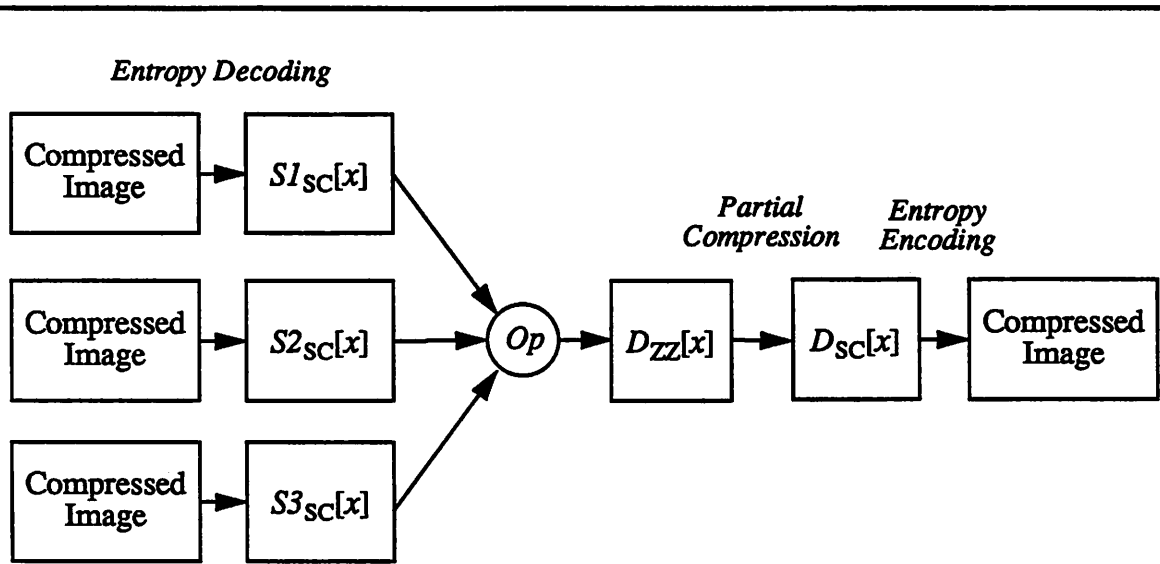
Entropy Decoding

Compressed Image

$S1_{SC}[x]$

Compressed Image

$S2_{SC}[x]$

Compressed Image

$S3_{SC}[x]$

$Op$

Partial Compression

$D_{ZZ}[x]$

Entropy Encoding

$D_{SC}[x]$

Compressed Image